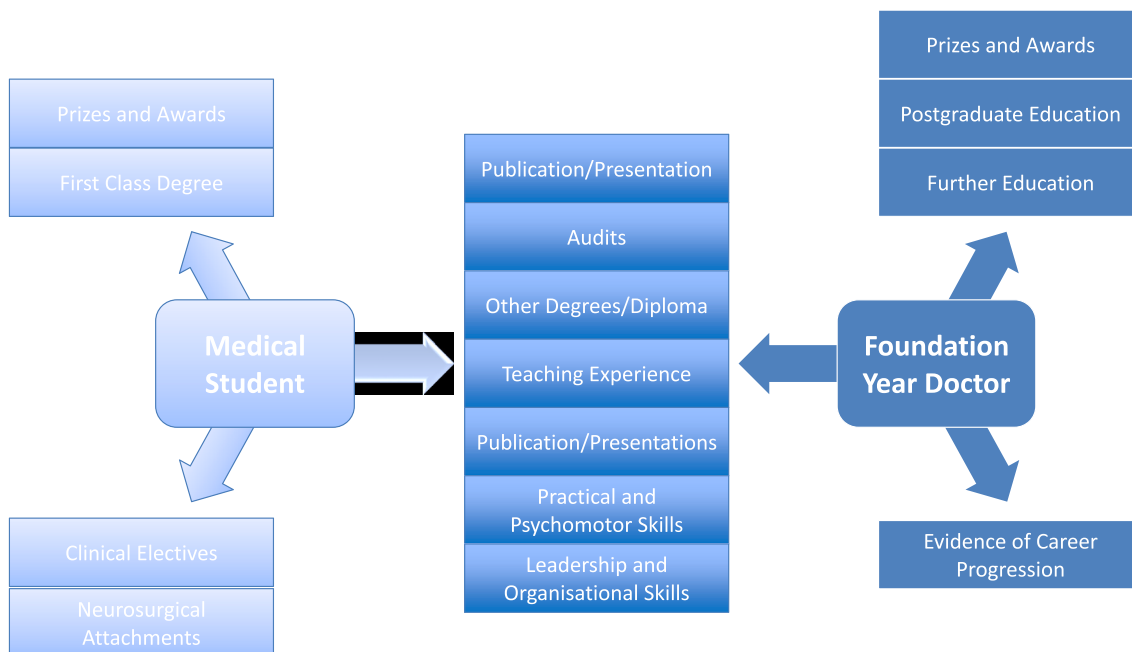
Prizes and Awards

First Class Degree

Medical Student

Clinical Electives

Neurosurgical Attachments

Publication/Presentation

Audits

Other Degrees/Diploma

Teaching Experience

Publication/Presentations

Practical and Psychomotor Skills

Leadership and Organisational Skills

Prizes and Awards

Postgraduate Education

Further Education

Foundation Year Doctor

Evidence of Career Progression